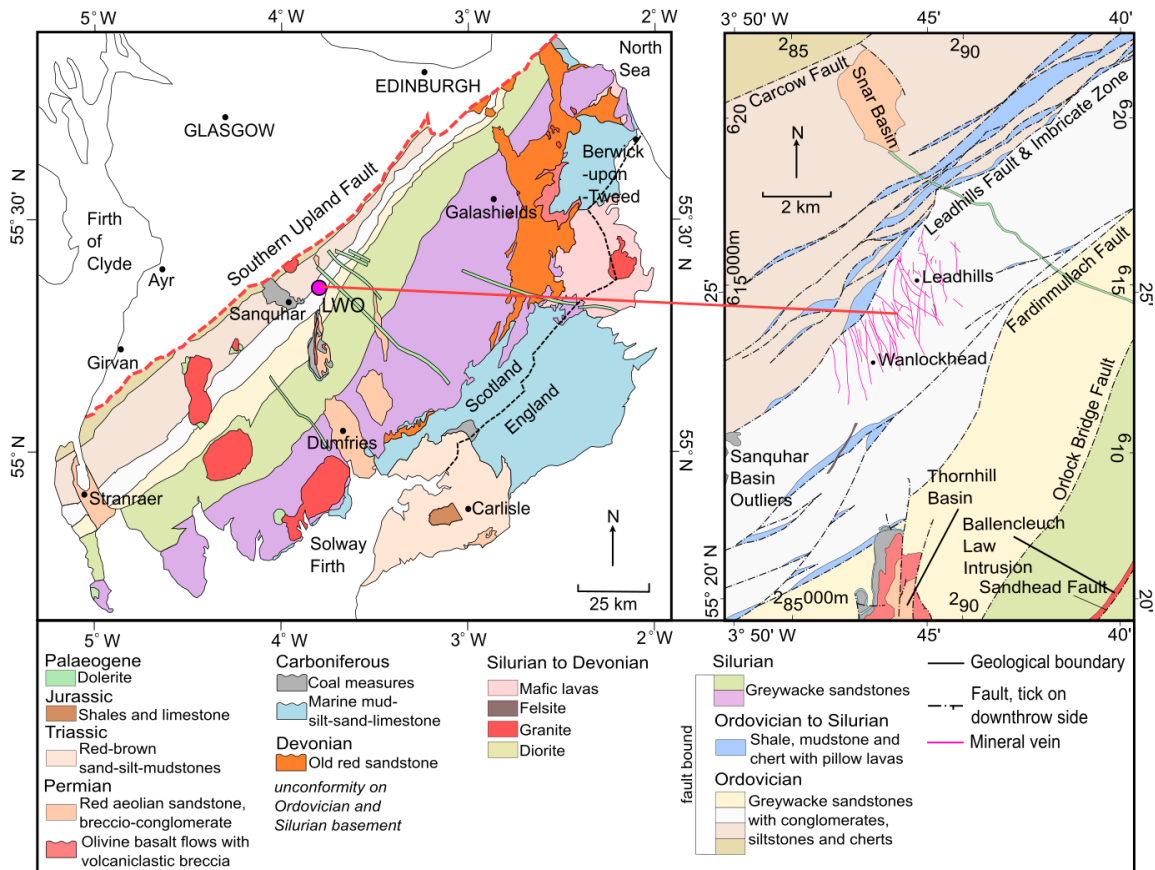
5° W
4° W
3° W
2° W
EDINBURGH
North Sea
GLASGOW
Southern Upland Fault
Berwick -upon -Tweed
55° 30' N
55° 30' N
Firth of Clyde
Galashields
Ayr
Sanquhar
LWO
Girvan
Scotland
England
Dumfries
55° N
55° N
Stranraer
Carlisle
Solway Firth
N
25 km
5° W
4° W
3° W
2° W

3° 50' W
45'
40'
$2_{85}$
$2_{90}$
Carcow Fault
$6_{20}$
Snar Basin
$6_{20}$
N
2 km
Leadhills Fault & Imbricate Zone
Fardinmullach Fault
25'
$6_{15}$000m
Leadhills
$6_{15}$
25'
Wanlockhead
Sanquhar Basin Outliers
Orlock Bridge Fault
$6_{10}$
Thornhill Basin
Ballencleuch Law Intrusion
Sandhead Fault
55° 20' N
$2_{85}$000m
$2_{90}$
20'
3° 50' W
45'
40'

Palaeogene
Dolerite
Jurassic
Shales and limestone
Triassic
Red-brown sand-silt-mudstones
Permian
Red aeolian sandstone, breccio-conglomerate
Olivine basalt flows with volcaniclastic breccia

Carboniferous
Coal measures
Marine mud-silt-sand-limestone
Devonian
Old red sandstone
unconformity on Ordovician and Silurian basement

Silurian to Devonian
Mafic lavas
Felsite
Granite
Diorite

fault bound
Silurian
Greywacke sandstones
Ordovician to Silurian
Shale, mudstone and chert with pillow lavas
Ordovician
Greywacke sandstones with conglomerates, siltstones and cherts

Geological boundary
Fault, tick on downthrow side
Mineral vein